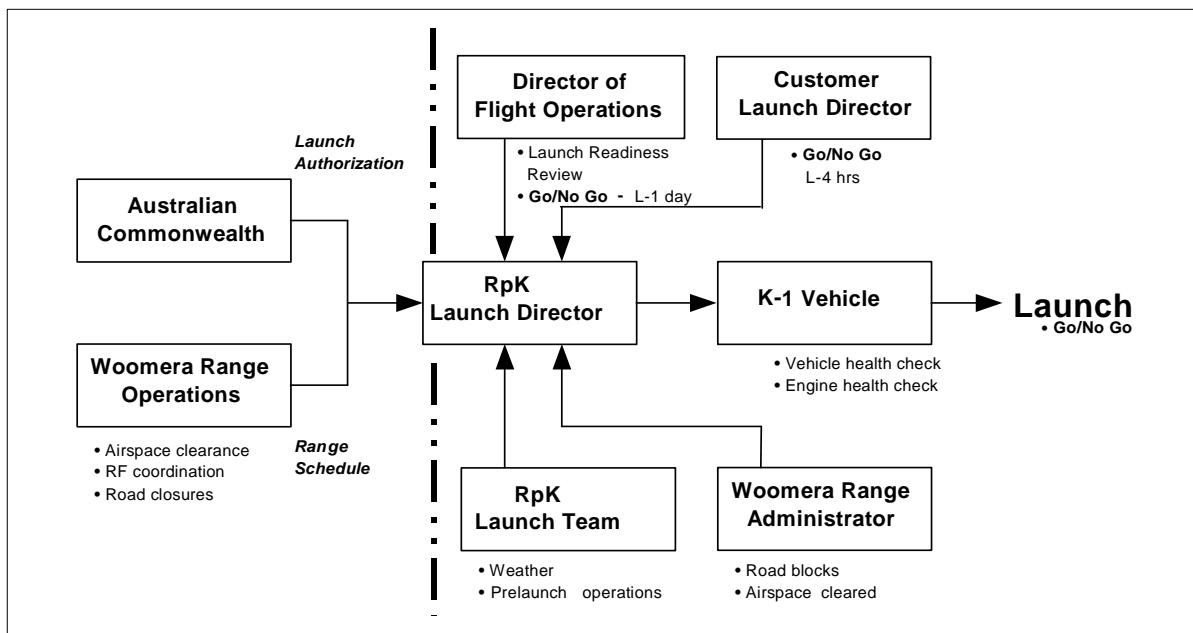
Director of Flight Operations

Customer Launch Director

Launch Authorization

• Launch Readiness Review
• Go/No Go - L-1 day

• Go/No Go
L-4 hrs

Australian Commonwealth

RpK Launch Director

K-1 Vehicle

Launch
• Go/No Go

Woomera Range Operations

• Vehicle health check
• Engine health check

• Airspace clearance
• RF coordination
• Road closures

Range Schedule

RpK Launch Team

Woomera Range Administrator

• Weather
• Prelaunch operations

• Road blocks
• Airspace cleared